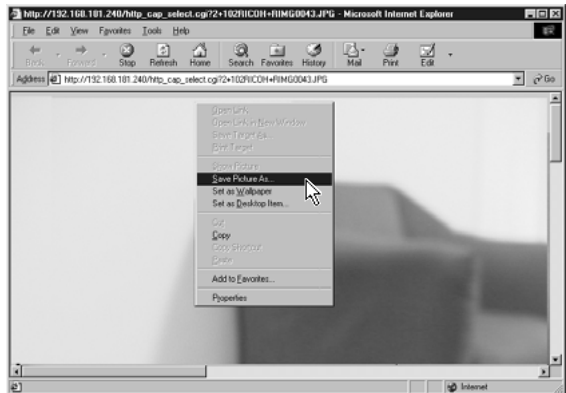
http://192.168.181.240/http_cap_select.cgi?2+102RICOH+RIMG0043.JPG - Microsoft Internet Explorer

File Edit View Favorites Tools Help

Back Forward Stop Refresh Home Search Favorites History Mail Print Edit

Address http://192.168.181.240/http_cap_select.cgi?2+102RICOH+RIMG0043.JPG

Go

Open Link
Open Link in New Window
Save Target As...
Print Target

Show Picture
Save Picture As...
Set as Wallpaper
Set as Desktop Item...

Cut
Copy
Copy Shortcut
Paste

Add to Favorites...

Properties

Internet